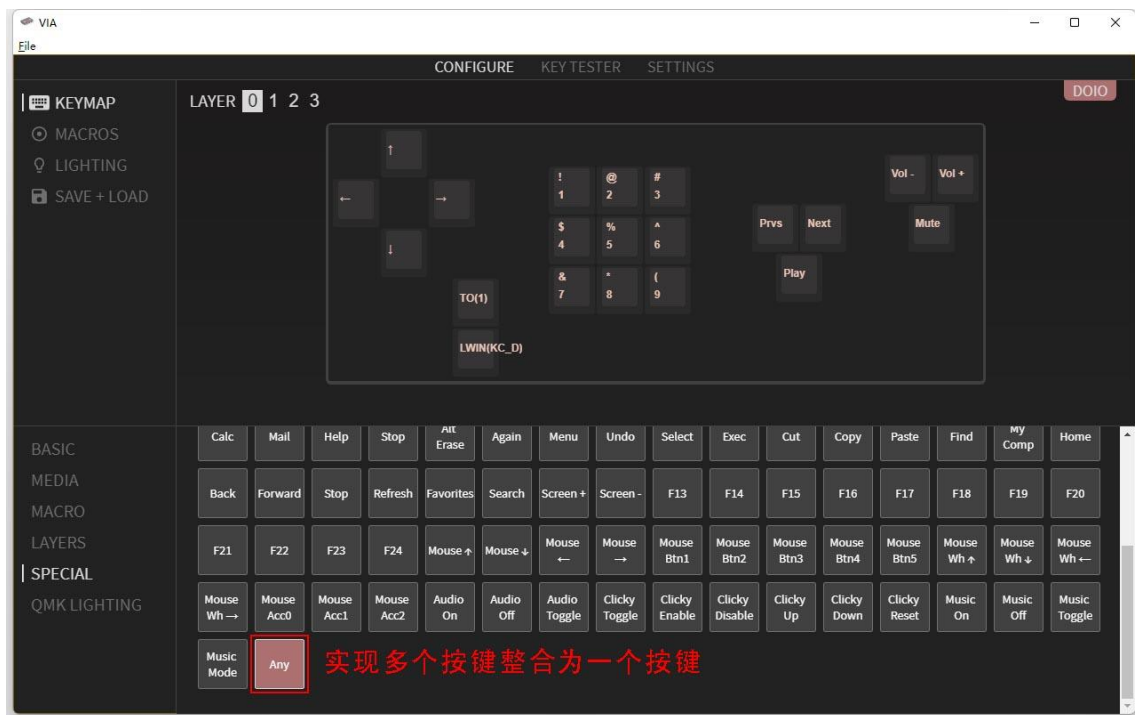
VIA
File

CONFIGURE KEY TESTER SETTINGS

KEYMAP
MACROS
LIGHTING
SAVE + LOAD

LAYER 0 1 2 3

DOIO

↑
← →
↓
TO(1)
LWIN(KC_D)

! 1 @ 2 # 3
$ 4 % 5 ^ 6
& 7 * 8 ( 9

Prvs Next
Play

Vol - Vol +
Mute

BASIC
MEDIA
MACRO
LAYERS
SPECIAL
QMK LIGHTING

| Calc | Mail | Help | Stop | Alt Erase | Again | Menu | Undo | Select | Exec | Cut | Copy | Paste | Find | My Comp | Home |
|---|---|---|---|---|---|---|---|---|---|---|---|---|---|---|---|
| Back | Forward | Stop | Refresh | Favorites | Search | Screen + | Screen - | F13 | F14 | F15 | F16 | F17 | F18 | F19 | F20 |
| F21 | F22 | F23 | F24 | Mouse ↑ | Mouse ↓ | Mouse ← | Mouse → | Mouse Btn1 | Mouse Btn2 | Mouse Btn3 | Mouse Btn4 | Mouse Btn5 | Mouse Wh ↑ | Mouse Wh ↓ | Mouse Wh ← |
| Mouse Wh → | Mouse Acc0 | Mouse Acc1 | Mouse Acc2 | Audio On | Audio Off | Audio Toggle | Clicky Toggle | Clicky Enable | Clicky Disable | Clicky Up | Clicky Down | Clicky Reset | Music On | Music Off | Music Toggle |
| Music Mode | Any | | | | | | | | | | | | | | |

实现多个按键整合为一个按键